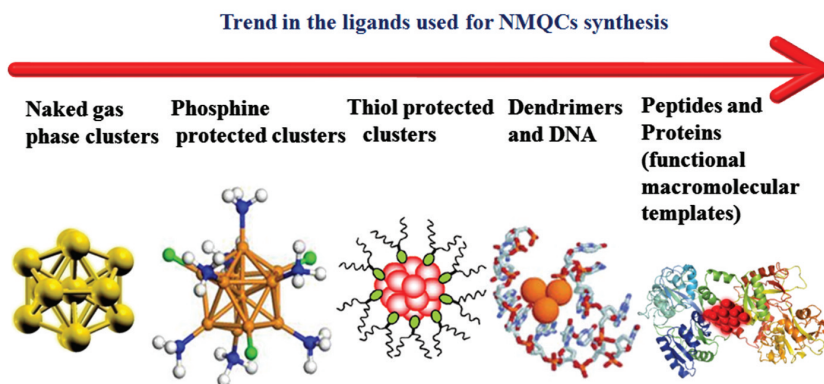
Trend in the ligands used for NMQCs synthesis

Naked gas phase clusters

Phosphine protected clusters

Thiol protected clusters

Dendrimers and DNA

Peptides and Proteins (functional macromolecular templates)